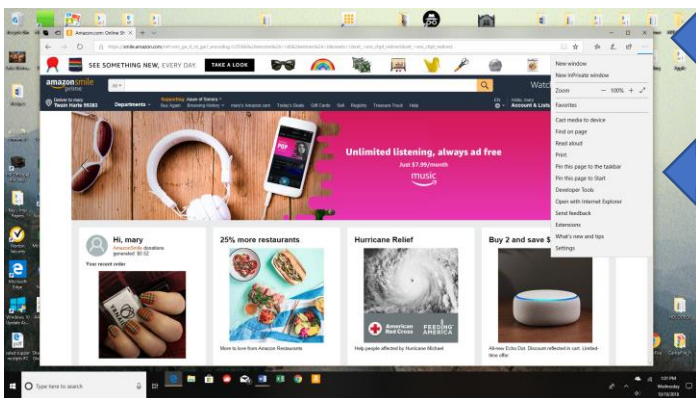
Amazon.com: Online Sh ×

https://smile.amazon.com/

SEE SOMETHING NEW, EVERY DAY. TAKE A LOOK

amazonsmile prime

All

Deliver to mary Twain Harte 95383

Departments

Buy Again Browsing History mary's Amazon.com Today's Deals Gift Cards Sell Registry Treasure Truck Help

Hello, mary Account & Lists

Unlimited listening, always ad free

Just $7.99/month

music

Hi, mary

AmazonSmile donations generated: $0.62

Your recent order

25% more restaurants

More to love from Amazon Restaurants

Hurricane Relief

American Red Cross

FEEDING AMERICA

Help people affected by Hurricane Michael

Buy 2 and save $

All-new Echo Dot. Discount reflected in cart. Limited-time offer.

New window
New InPrivate window
Zoom — 100% +
Favorites
Cast media to device
Find on page
Read aloud
Print
Pin this page to the taskbar
Pin this page to Start
Developer Tools
Open with Internet Explorer
Send feedback
Extensions
What's new and tips
Settings

Type here to search

Wednesday 10/10/2018